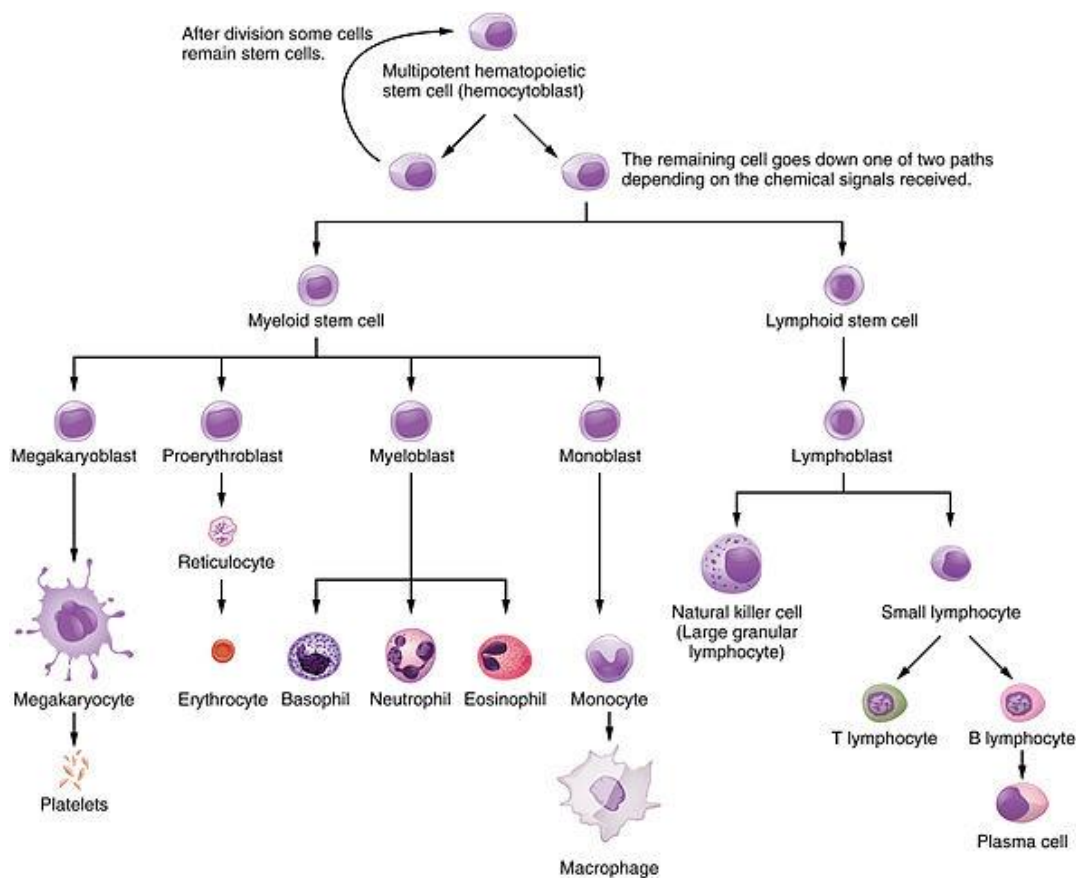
After division some cells remain stem cells.

Multipotent hematopoietic stem cell (hemocytoblast)

The remaining cell goes down one of two paths depending on the chemical signals received.

Myeloid stem cell

Lymphoid stem cell

Megakaryoblast

Proerythroblast

Myeloblast

Monoblast

Lymphoblast

Reticulocyte

Megakaryocyte

Erythrocyte

Basophil

Neutrophil

Eosinophil

Monocyte

Natural killer cell (Large granular lymphocyte)

Small lymphocyte

T lymphocyte

B lymphocyte

Platelets

Macrophage

Plasma cell